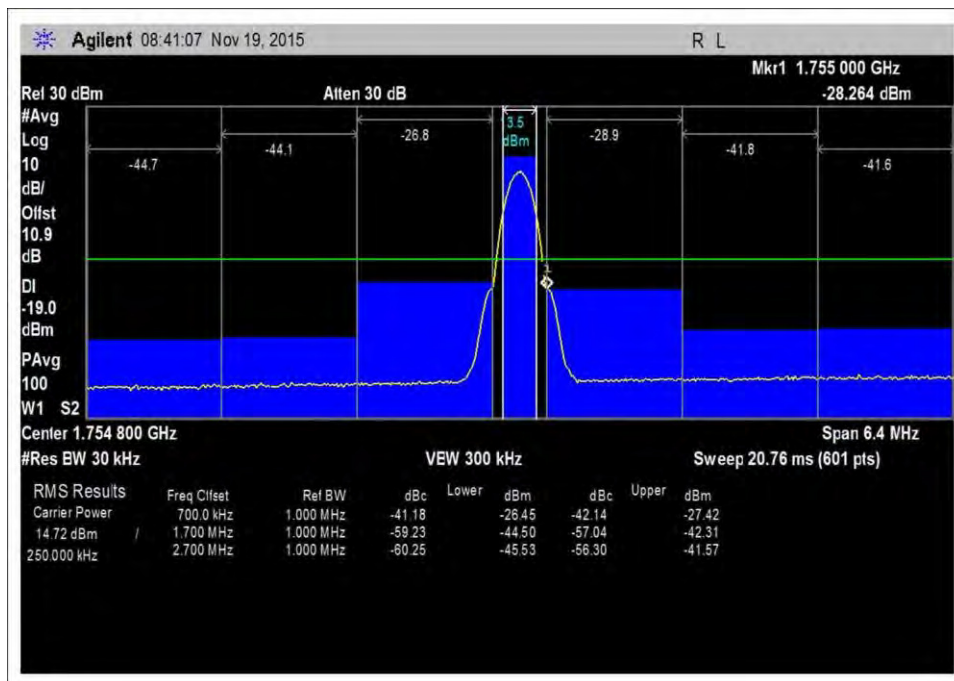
Agilent 08:41:07 Nov 19, 2015

R L

Mkr1 1.755 000 GHz

Ref 30 dBm

Atten 30 dB

-28.264 dBm

#Avg
Log
10
dB/
Offst
10.9
dB

-44.7

-44.1

-26.8

3.5
dBm

-28.9

-41.8

-41.6

Dl
-19.0
dBm

PAvg
100
W1 S2

Center 1.754 800 GHz

Span 6.4 MHz

#Res BW 30 kHz

VBW 300 kHz

Sweep 20.76 ms (601 pts)

| RMS Results | Freq Offset | Ref BW | dBc | Lower dBm | dBc | Upper dBm |
|---|---|---|---|---|---|---|
| Carrier Power | 700.0 kHz | 1.000 MHz | -41.18 | -26.45 | -42.14 | -27.42 |
| 14.72 dBm / | 1.700 MHz | 1.000 MHz | -59.23 | -44.50 | -57.04 | -42.31 |
| 250.000 kHz | 2.700 MHz | 1.000 MHz | -60.25 | -45.53 | -56.30 | -41.57 |